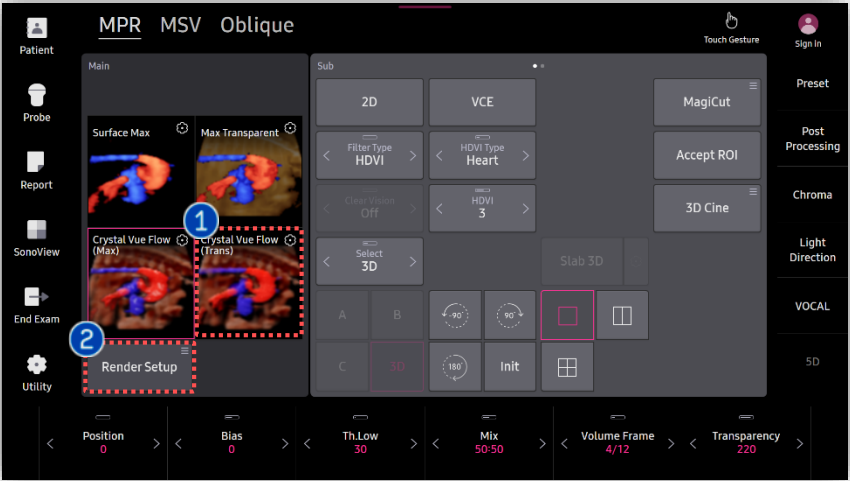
Patient

Probe

Report

SonoView

End Exam

Utility

MPR MSV Oblique

Touch Gesture

Sign In

Main

Surface Max

Max Transparent

Crystal Vue Flow (Max)

Crystal Vue Flow (Trans)

1

2

Render Setup

Sub

2D

VCE

MagiCut

Filter Type
HDVI

HDVI Type
Heart

Accept ROI

Clear Vision
Off

HDVI
3

3D Cine

Select
3D

Slab 3D

A

B

C

3D

-90°

90°

180°

Init

Preset

Post Processing

Chroma

Light Direction

VOCAL

5D

Position
0

Bias
0

Th.Low
30

Mix
50:50

Volume Frame
4/12

Transparency
220